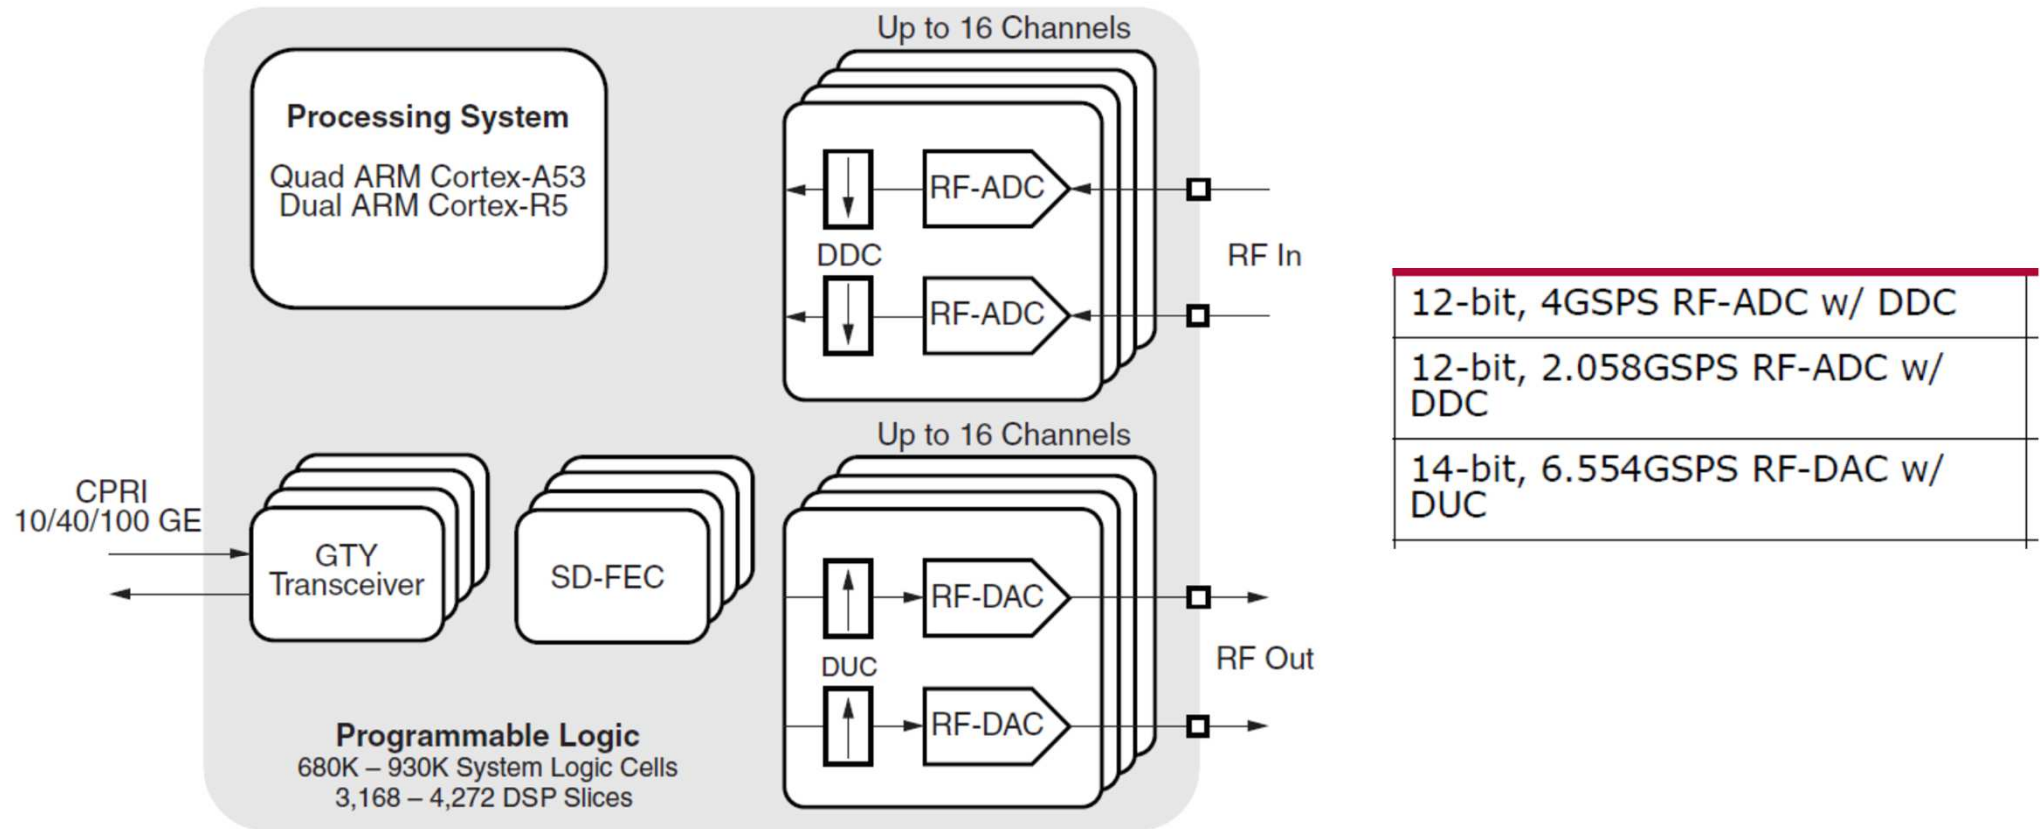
Processing System

Quad ARM Cortex-A53
Dual ARM Cortex-R5

Up to 16 Channels

RF-ADC

DDC

RF-ADC

RF In

CPRI
10/40/100 GE

GTY
Transceiver

SD-FEC

Up to 16 Channels

RF-DAC

DUC

RF-DAC

RF Out

Programmable Logic
680K – 930K System Logic Cells
3,168 – 4,272 DSP Slices

| 12-bit, 4GSPS RF-ADC w/ DDC |
|---|
| 12-bit, 2.058GSPS RF-ADC w/ DDC |
| 14-bit, 6.554GSPS RF-DAC w/ DUC |